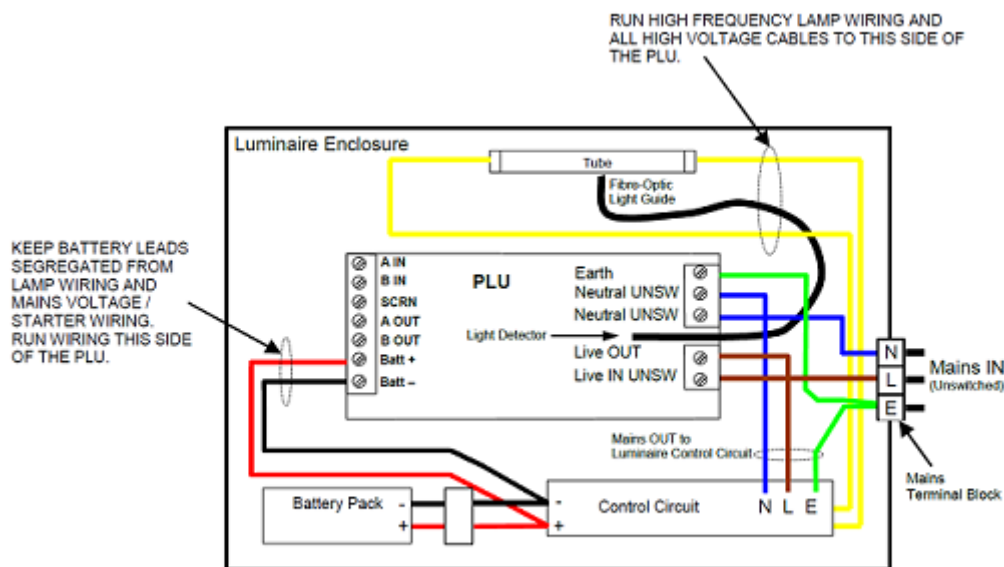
RUN HIGH FREQUENCY LAMP WIRING AND ALL HIGH VOLTAGE CABLES TO THIS SIDE OF THE PLU.

Luminaire Enclosure

Tube

Fibre-Optic Light Guide

KEEP BATTERY LEADS SEGREGATED FROM LAMP WIRING AND MAINS VOLTAGE / STARTER WIRING. RUN WIRING THIS SIDE OF THE PLU.

A IN
B IN
SCRN
A OUT
B OUT
Batt +
Batt –

PLU

Earth
Neutral UNSW
Neutral UNSW
Light Detector
Live OUT
Live IN UNSW

N
L
E

Mains IN
(Unswitched)

Mains OUT to Luminaire Control Circuit

Mains Terminal Block

Battery Pack
-
+

-
+
Control Circuit
N L E